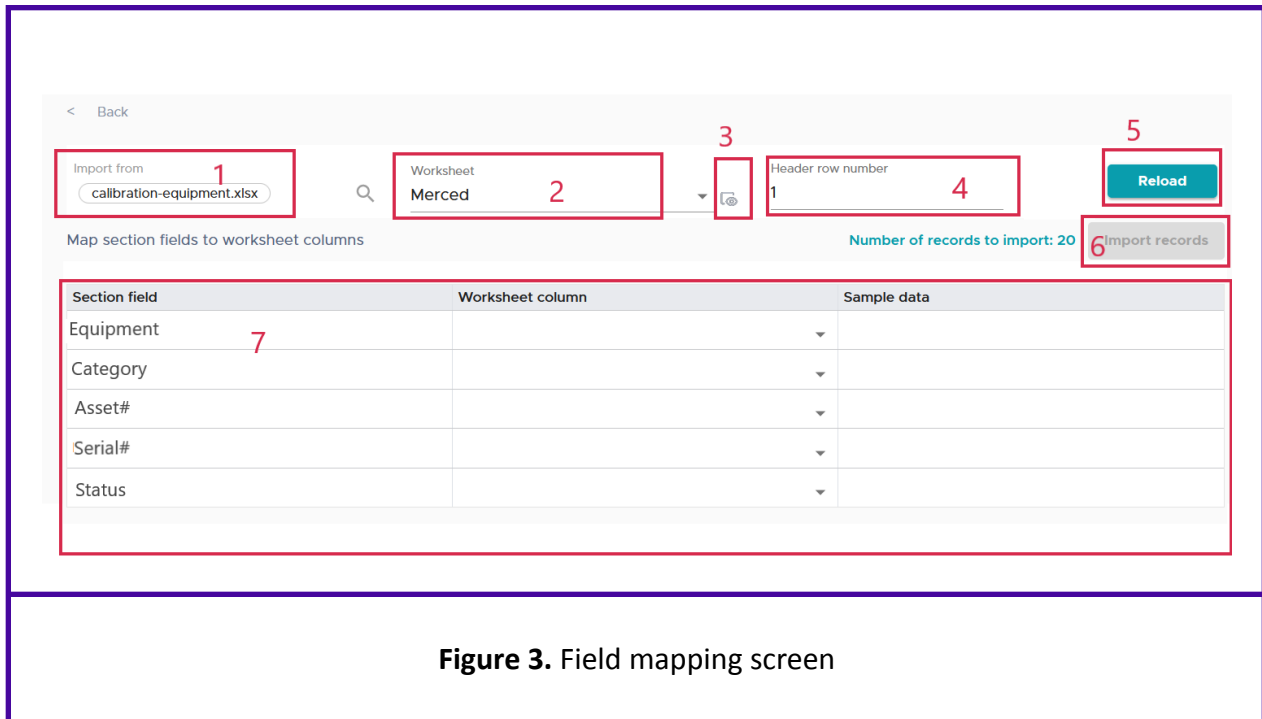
< Back

Import from
calibration-equipment.xlsx
1

Worksheet
Merced
2

3

Header row number
1
4

5
Reload

Map section fields to worksheet columns

Number of records to import: 20
6 Import records

| Section field | Worksheet column | Sample data |
|---|---|---|
| Equipment | | |
| Category | | |
| Asset# | | |
| Serial# | | |
| Status | | |

7

**Figure 3.** Field mapping screen